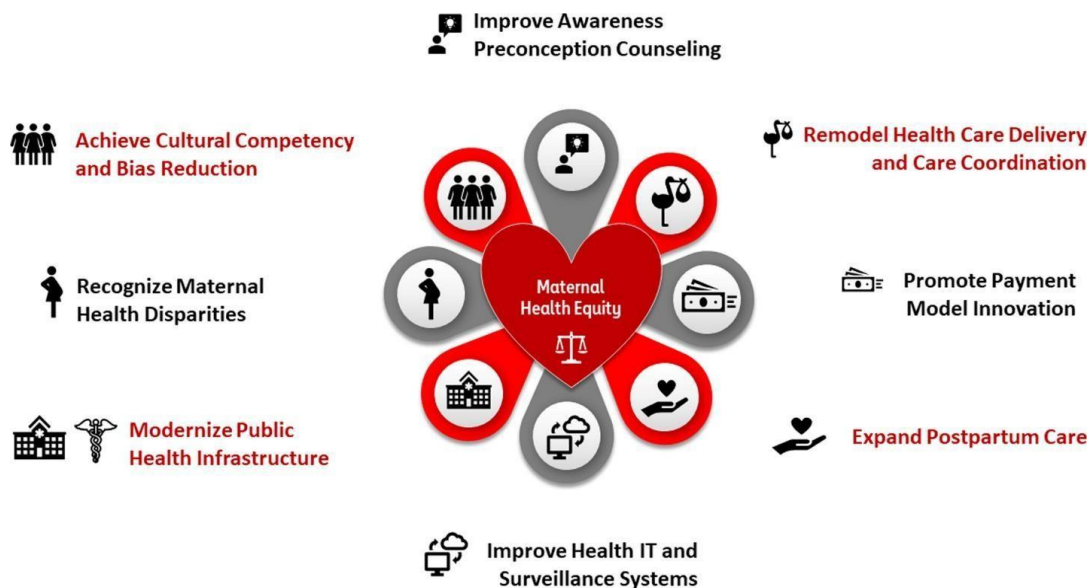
Improve Awareness
Preconception Counseling

Achieve Cultural Competency and Bias Reduction

Remodel Health Care Delivery and Care Coordination

Maternal Health Equity

Recognize Maternal Health Disparities

Promote Payment Model Innovation

Modernize Public Health Infrastructure

Expand Postpartum Care

Improve Health IT and Surveillance Systems